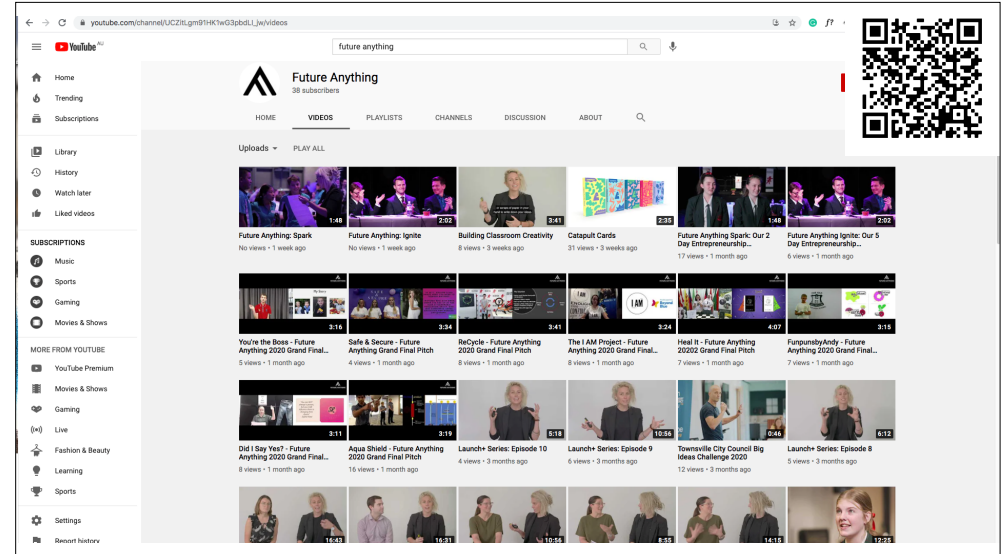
youtube.com/channel/UCZltLgm91HK1wG3pbdLl_lw/videos

YouTube AU

future anything

Home
Trending
Subscriptions
Library
History
Watch later
Liked videos

SUBSCRIPTIONS
Music
Sports
Gaming
Movies & Shows

MORE FROM YOUTUBE
YouTube Premium
Movies & Shows
Gaming
Live
Fashion & Beauty
Learning
Sports
Settings
Report history

Future Anything
38 subscribers

HOME VIDEOS PLAYLISTS CHANNELS DISCUSSION ABOUT

Uploads PLAY ALL

1:48
Future Anything: Spark
No views • 1 week ago

2:02
Future Anything: Ignite
No views • 1 week ago

3:41
Building Classroom Creativity
8 views • 3 weeks ago

2:35
Catapult Cards
31 views • 3 weeks ago

1:48
Future Anything Spark: Our 2 Day Entrepreneurship...
17 views • 1 month ago

2:02
Future Anything Ignite: Our 5 Day Entrepreneurship...
6 views • 1 month ago

3:16
You're the Boss - Future Anything 2020 Grand Final...
5 views • 1 month ago

3:34
Safe & Secure - Future Anything Grand Final Pitch
4 views • 1 month ago

3:41
ReCycle - Future Anything 2020 Grand Final Pitch
8 views • 1 month ago

3:24
The I AM Project - Future Anything 2020 Grand Final...
8 views • 1 month ago

4:07
Heal It - Future Anything 20202 Grand Final Pitch
7 views • 1 month ago

3:15
FunpunsbyAndy - Future Anything 2020 Grand Final...
7 views • 1 month ago

3:11
Did I Say Yes? - Future Anything 2020 Grand Final...
8 views • 1 month ago

3:19
Aqua Shield - Future Anything 2020 Grand Final Pitch
4 views • 1 month ago

5:18
Launch+ Series: Episode 10
4 views • 3 months ago

10:56
Launch+ Series: Episode 9
6 views • 3 months ago

0:46
Townsville City Council Big Ideas Challenge 2020
12 views • 3 months ago

6:12
Launch+ Series: Episode 8
5 views • 3 months ago

16:43
16:31
10:56
8:55
14:15
12:25